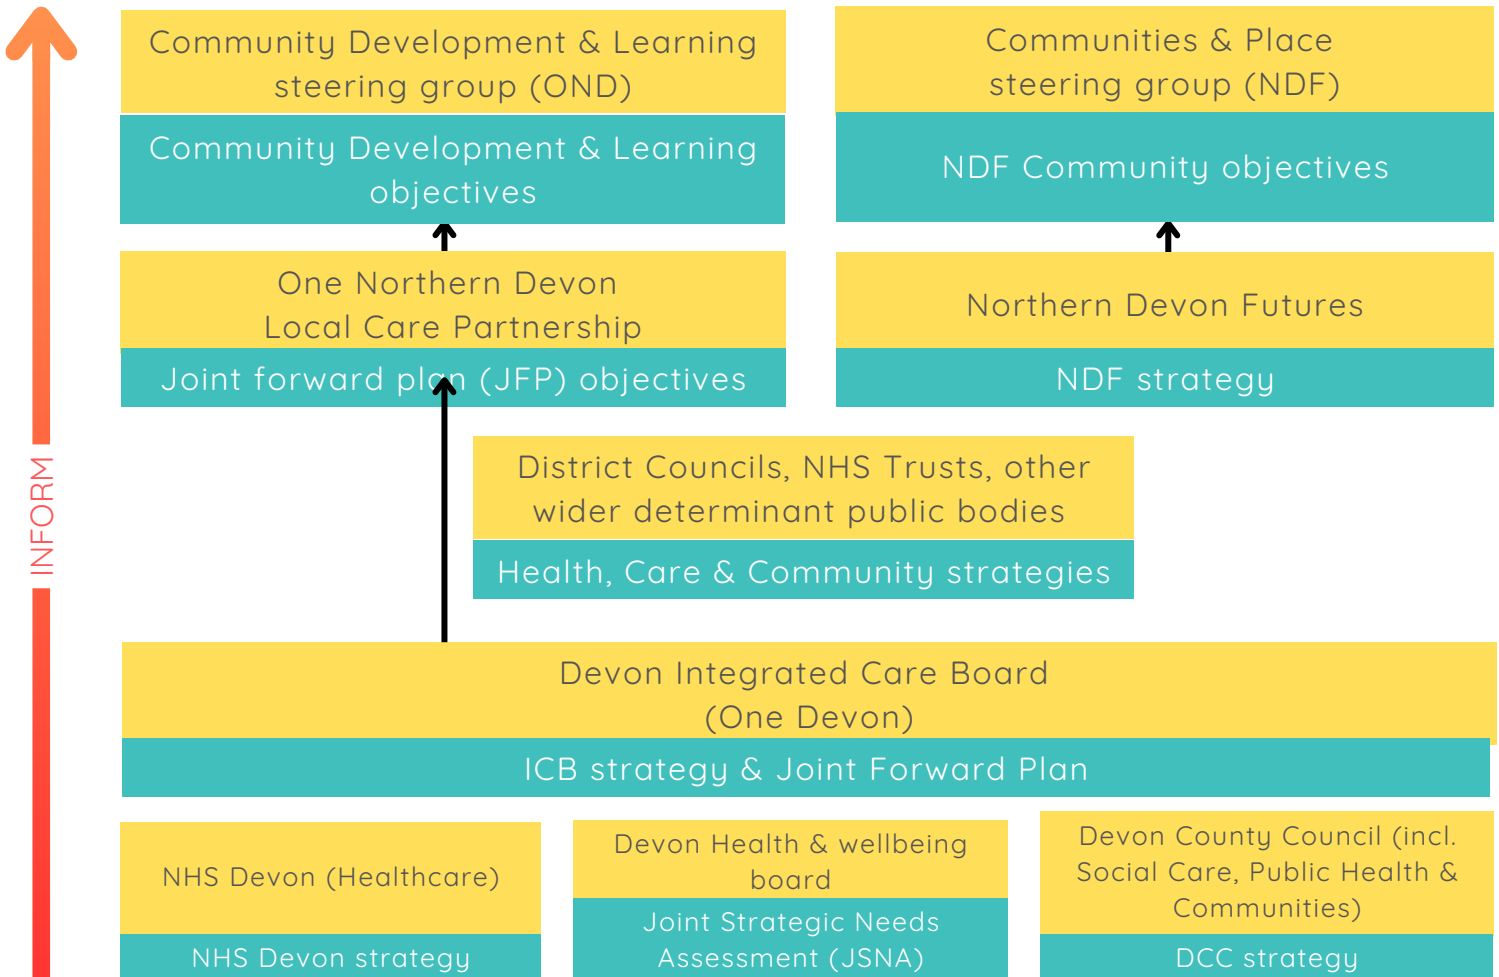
INFORM

Community Development & Learning steering group (OND)

Community Development & Learning objectives

Communities & Place steering group (NDF)

NDF Community objectives

One Northern Devon Local Care Partnership

Joint forward plan (JFP) objectives

Northern Devon Futures

NDF strategy

District Councils, NHS Trusts, other wider determinant public bodies

Health, Care & Community strategies

Devon Integrated Care Board (One Devon)

ICB strategy & Joint Forward Plan

NHS Devon (Healthcare)

NHS Devon strategy

Devon Health & wellbeing board

Joint Strategic Needs Assessment (JSNA)

Devon County Council (incl. Social Care, Public Health & Communities)

DCC strategy